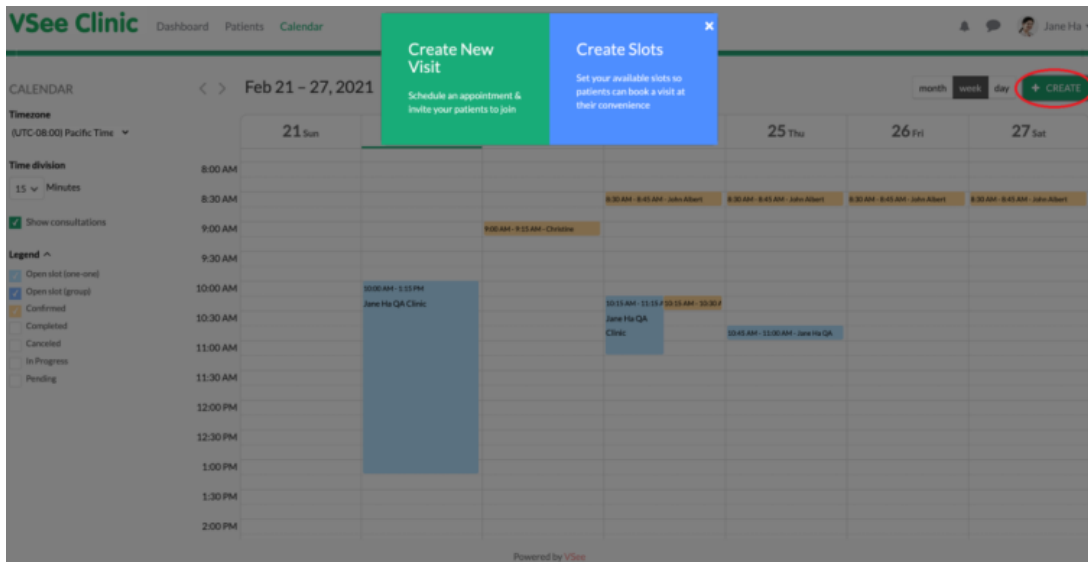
VSee Clinic Dashboard Patients Calendar

Jane Ha

Create New Visit
Schedule an appointment & invite your patients to join

Create Slots
Set your available slots so patients can book a visit at their convenience

×

CALENDAR

Feb 21 – 27, 2021

month week day

+ CREATE

Timezone
(UTC-08:00) Pacific Time

Time division
15 Minutes

Show consultations

Legend
Open slot (one-one)
Open slot (group)
Confirmed
Completed
Canceled
In Progress
Pending

| | 21 Sun | | | 25 Thu | 26 Fri | 27 Sat |
|---|---|---|---|---|---|---|
| 8:00 AM | | | | | | |
| 8:30 AM | | | 8:30 AM - 8:45 AM - John Albert | 8:30 AM - 8:45 AM - John Albert | 8:30 AM - 8:45 AM - John Albert | 8:30 AM - 8:45 AM - John Albert |
| 9:00 AM | | 9:00 AM - 9:15 AM - Christine | | | | |
| 9:30 AM | | | | | | |
| 10:00 AM | 10:00 AM - 1:15 PM Jane Ha QA Clinic | | 10:15 AM - 11:15 A Jane Ha QA Clinic; 10:15 AM - 10:30 A | | | |
| 10:30 AM | | | | 10:45 AM - 11:00 AM - Jane Ha QA | | |
| 11:00 AM | | | | | | |
| 11:30 AM | | | | | | |
| 12:00 PM | | | | | | |
| 12:30 PM | | | | | | |
| 1:00 PM | | | | | | |
| 1:30 PM | | | | | | |
| 2:00 PM | | | | | | |

Powered by VSee